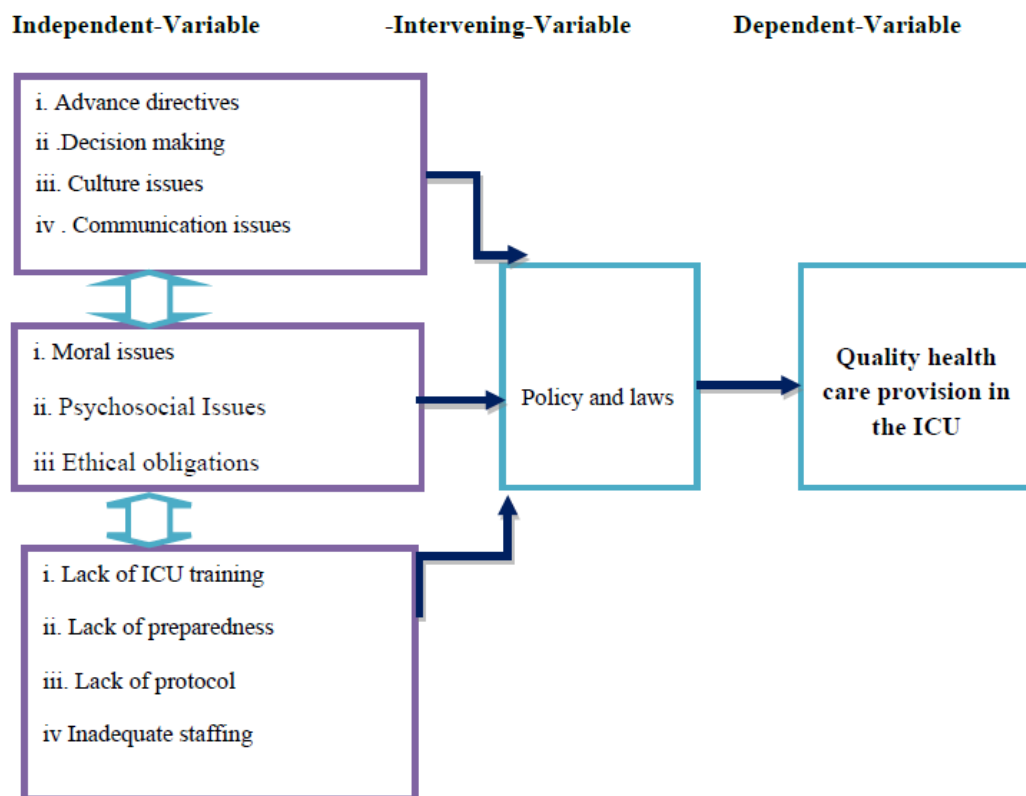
Independent-Variable

-Intervening-Variable

Dependent-Variable

i. Advance directives
ii .Decision making
iii. Culture issues
iv . Communication issues

i. Moral issues
ii. Psychosocial Issues
iii Ethical obligations

i. Lack of ICU training
ii. Lack of preparedness
iii. Lack of protocol
iv Inadequate staffing

Policy and laws

Quality health care provision in the ICU